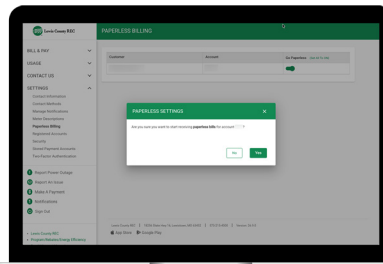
Lewis County REC

PAPERLESS BILLING

BILL & PAY
USAGE
CONTACT US
SETTINGS
Contact Information
Contact Methods
Manage Notifications
Meter Descriptions
Paperless Billing
Registered Accounts
Security
Stored Payment Accounts
Two-Factor Authentication

Report Power Outage
Report An Issue
Make A Payment
Notifications
Sign Out

Lewis County REC
Program Rebates (Energy Efficiency)

Customer
Account
Go Paperless

PAPERLESS SETTINGS
Are you sure you want to start receiving paperless bills for account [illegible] ?
No
Yes

Lewis County REC | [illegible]
App Store
Google Play